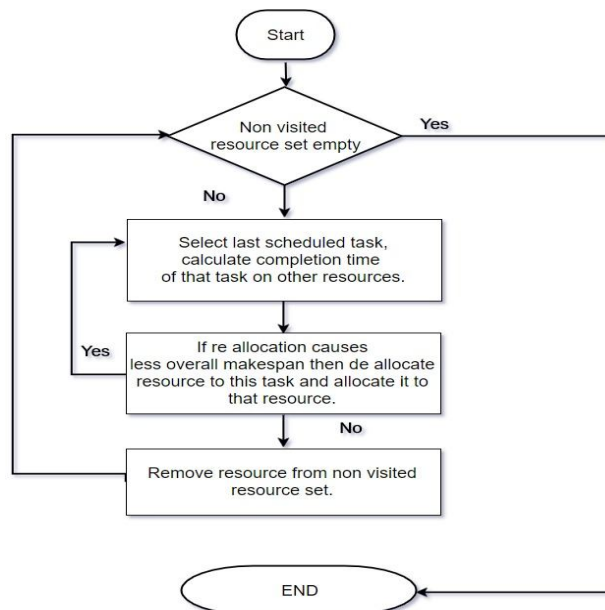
Start

Non visited resource set empty

Yes

No

Select last scheduled task, calculate completion time of that task on other resources.

Yes

If re allocation causes less overall makespan then de allocate resource to this task and allocate it to that resource.

No

Remove resource from non visited resource set.

END